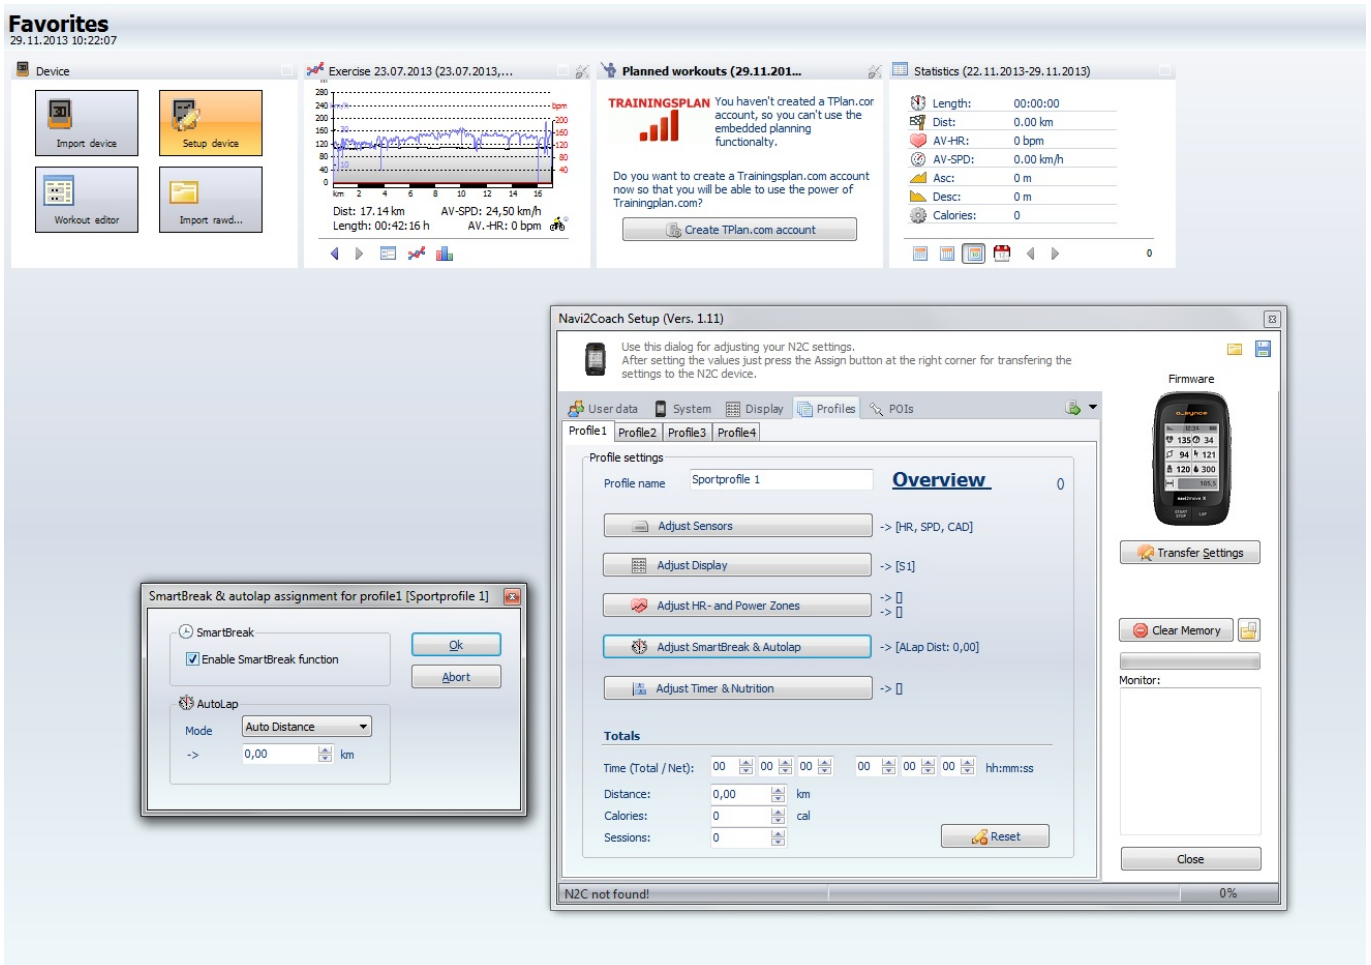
Favorites
29.11.2013 10:22:07

Device

Import device
Setup device
Workout editor
Import rawd...

Exercise 23.07.2013 (23.07.2013,...

280
240
200
160
120
80
40
0
bpm
200
160
120
80
40
km 2 4 6 8 10 12 14 16

Dist: 17.14 km
AV-SPD: 24,50 km/h
Length: 00:42:16 h
AV.-HR: 0 bpm

Planned workouts (29.11.201...

TRAININGSPLAN
You haven't created a TPlan.cor account, so you can't use the embedded planning functionality.

Do you want to create a Trainingsplan.com account now so that you will be able to use the power of Trainingplan.com?

Create TPlan.com account

Statistics (22.11.2013-29.11.2013)

| Length: | 00:00:00 |
|---|---|
| Dist: | 0.00 km |
| AV-HR: | 0 bpm |
| AV-SPD: | 0.00 km/h |
| Asc: | 0 m |
| Desc: | 0 m |
| Calories: | 0 |

0

Navi2Coach Setup (Vers. 1.11)

Use this dialog for adjusting your N2C settings.
After setting the values just press the Assign button at the right corner for transfering the settings to the N2C device.

User data
System
Display
Profiles
POIs

Profile1
Profile2
Profile3
Profile4

Profile settings

Profile name
Sportprofile 1
Overview
0

Adjust Sensors
-> [HR, SPD, CAD]
Adjust Display
-> [S1]
Adjust HR- and Power Zones
-> []
-> []
Adjust SmartBreak & Autolap
-> [ALap Dist: 0,00]
Adjust Timer & Nutrition
-> []

Totals

Time (Total / Net): 00 00 00 00 00 00 hh:mm:ss
Distance: 0,00 km
Calories: 0 cal
Sessions: 0
Reset

Firmware
135 34
94 121
120 300

Transfer Settings
Clear Memory
Monitor:
Close

N2C not found!
0%

SmartBreak & autolap assignment for profile1 [Sportprofile 1]

SmartBreak
Enable SmartBreak function
AutoLap
Mode
Auto Distance
->
0,00
km
Ok
Abort